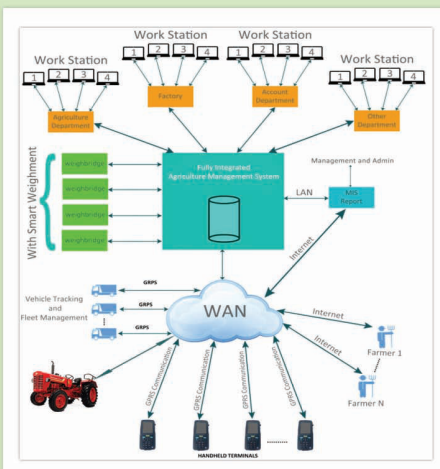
Work Station

1 2 3 4

Factory

Work Station

1 2 3 4

Account Department

Work Station

1 2 3 4

Agriculture Department

Work Station

1 2 3 4

Other Department

With Smart Weighment

Weighbridge

Weighbridge

Weighbridge

Weighbridge

Fully Integrated Agriculture Management System

Management and Admin

LAN

MIS Report

Internet

GRPS

GRPS

GRPS

Vehicle Tracking and Fleet Management

WAN

Internet

Internet

Farmer 1

Farmer N

GPRS Communication

GPRS Communication

GPRS Communication

GPRS Communication

HANDHELD TERMINALS